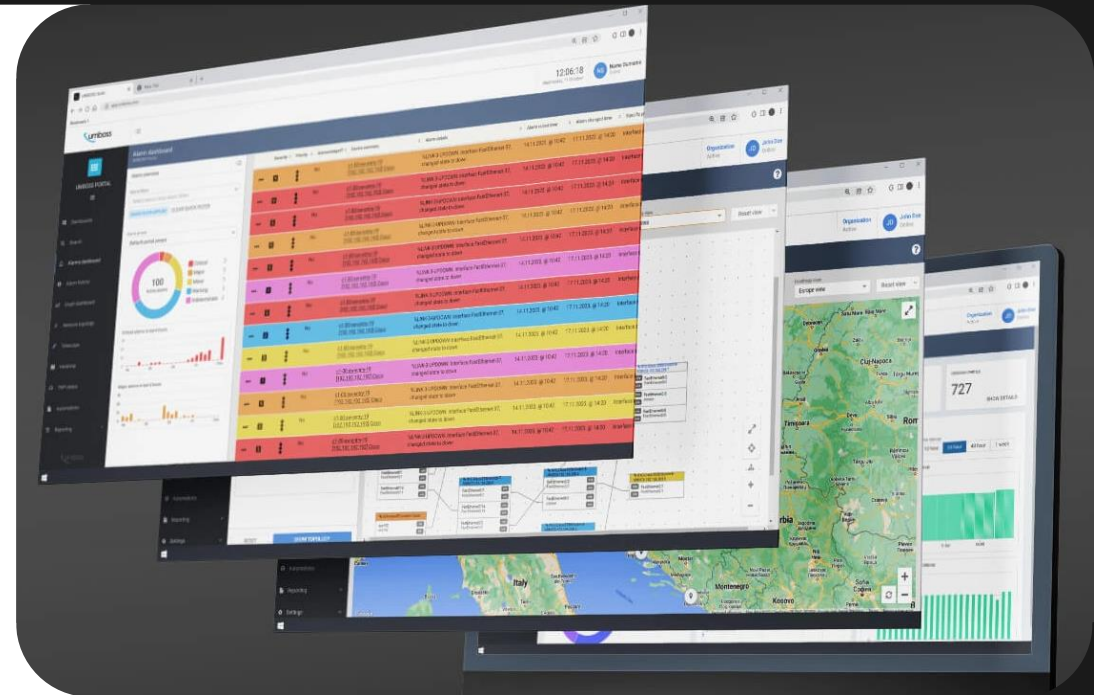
12:06:18

umbono

UMBOSS PORTAL

Alarm dashboard

100

Dashboards

Search

Alarms dashboard

Automation

Reporting

Settings

Organization

John Doe

Reset view

Europe view

Cluj-Napoca

Timișoara

Rom

Italy

Montenegro

Kosovo

rbia

727

SLINK-3-UPDOWN: Interface FastEthernet 0/1 changed state to down

SLINK-3-UPDOWN: Interface FastEthernet 0/1 changed state to down

SLINK-3-UPDOWN: Interface FastEthernet 0/1 changed state to down

SLINK-3-UPDOWN: Interface FastEthernet 0/1 changed state to down

SLINK-3-UPDOWN: Interface FastEthernet 0/1 changed state to down

SLINK-3-UPDOWN: Interface FastEthernet 0/1 changed state to down

SLINK-3-UPDOWN: Interface FastEthernet 0/1 changed state to down

SLINK-3-UPDOWN: Interface FastEthernet 0/1 changed state to down

SLINK-3-UPDOWN: Interface FastEthernet 0/1 changed state to down

SLINK-3-UPDOWN: Interface FastEthernet 0/1 changed state to down

SLINK-3-UPDOWN: Interface FastEthernet 0/1 changed state to down

SLINK-3-UPDOWN: Interface FastEthernet 0/1 changed state to down

14.11.2023 @ 10:42

17.11.2023 @ 14:20

Interface